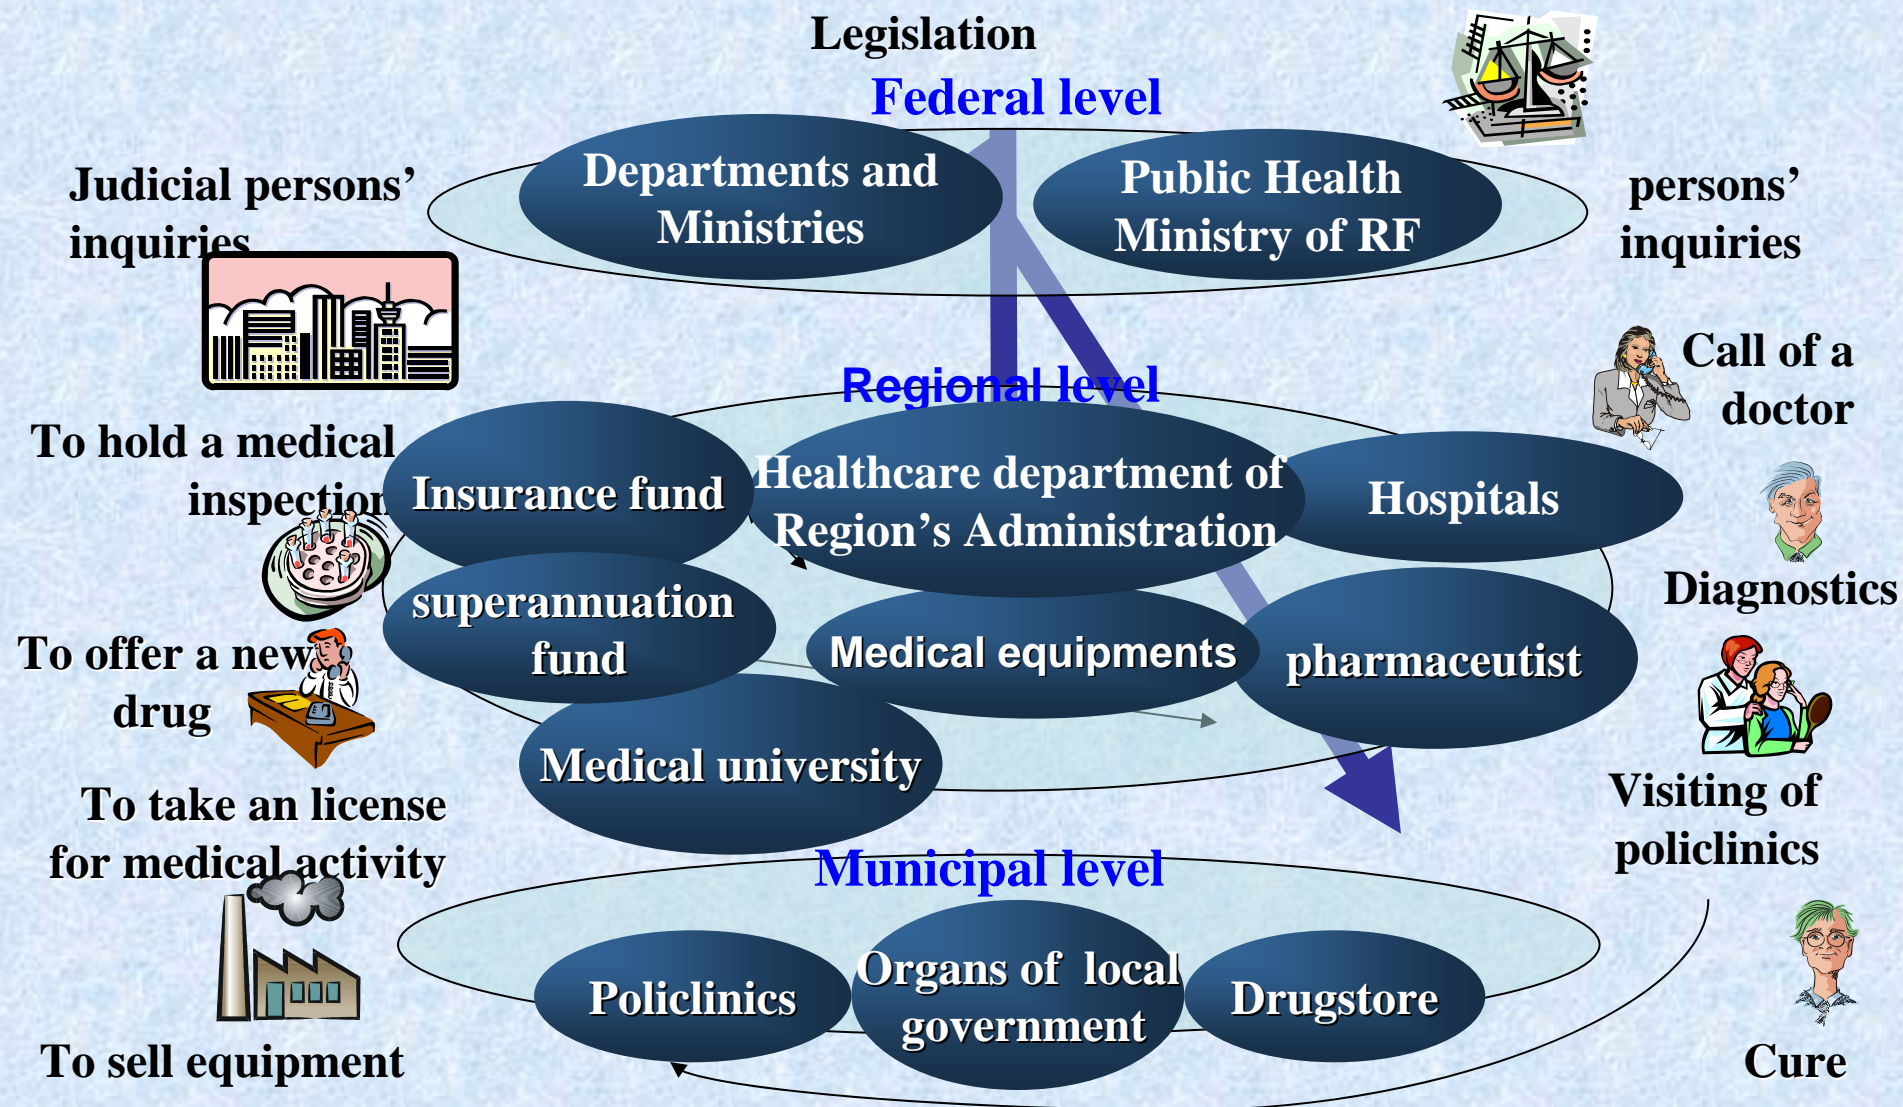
Legislation

Federal level

Judicial persons' inquiries

Departments and Ministries

Public Health Ministry of RF

persons' inquiries

Regional level

Call of a doctor

To hold a medical inspection

Insurance fund

Healthcare department of Region's Administration

Hospitals

Diagnostics

superannuation fund

Medical equipments

pharmaceutist

To offer a new drug

Medical university

Visiting of policlinics

To take an license for medical activity

Municipal level

Policlinics

Organs of local government

Drugstore

To sell equipment

Cure